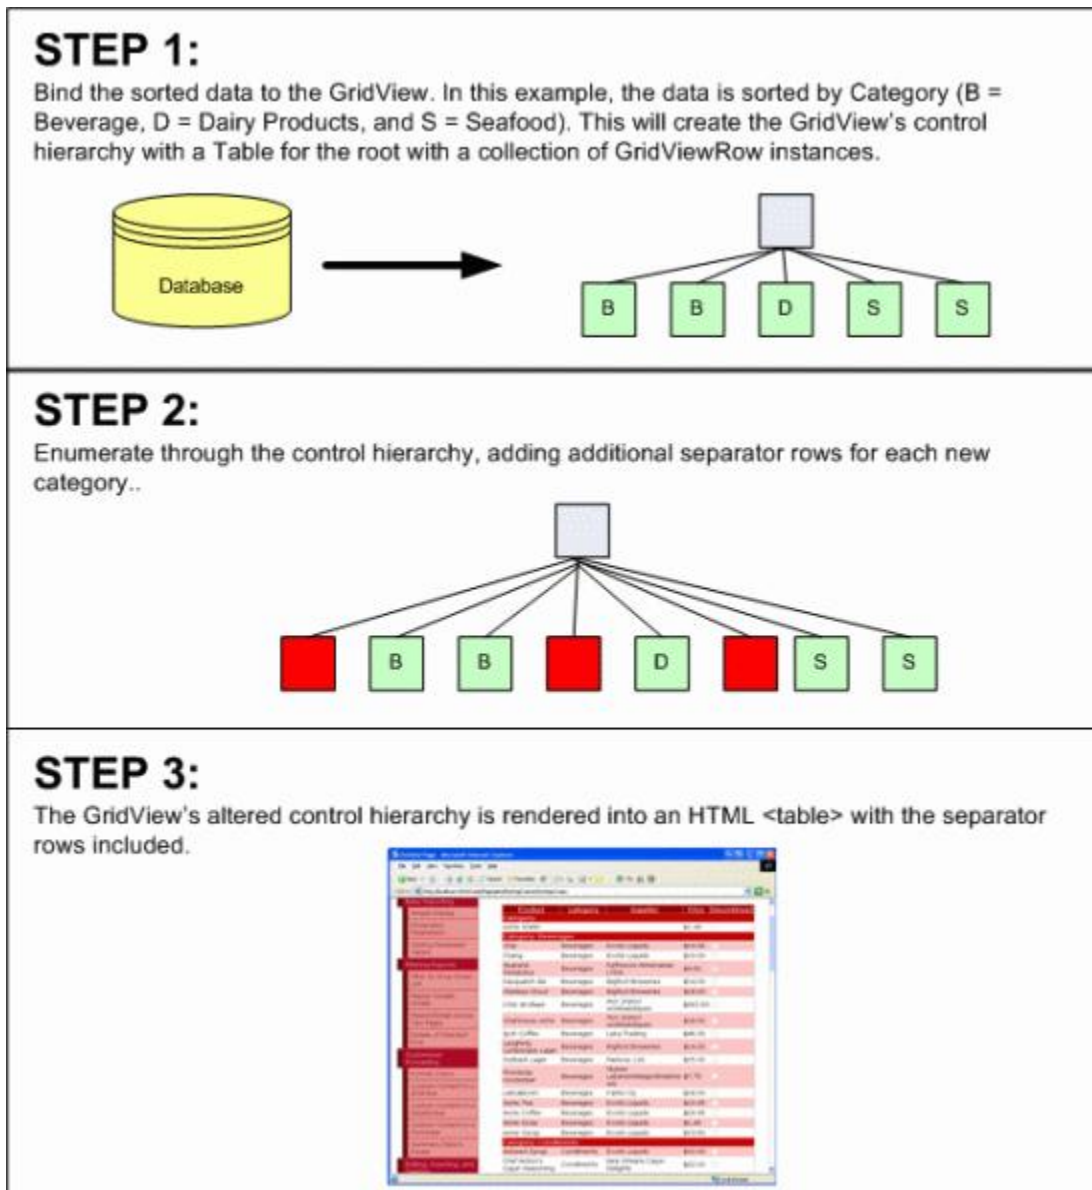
STEP 1:
Bind the sorted data to the GridView. In this example, the data is sorted by Category (B = Beverage, D = Dairy Products, and S = Seafood). This will create the GridView's control hierarchy with a Table for the root with a collection of GridViewRow instances.

Database

B B D S S

STEP 2:
Enumerate through the control hierarchy, adding additional separator rows for each new category..

B B D S S

STEP 3:
The GridView's altered control hierarchy is rendered into an HTML <table> with the separator rows included.

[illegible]